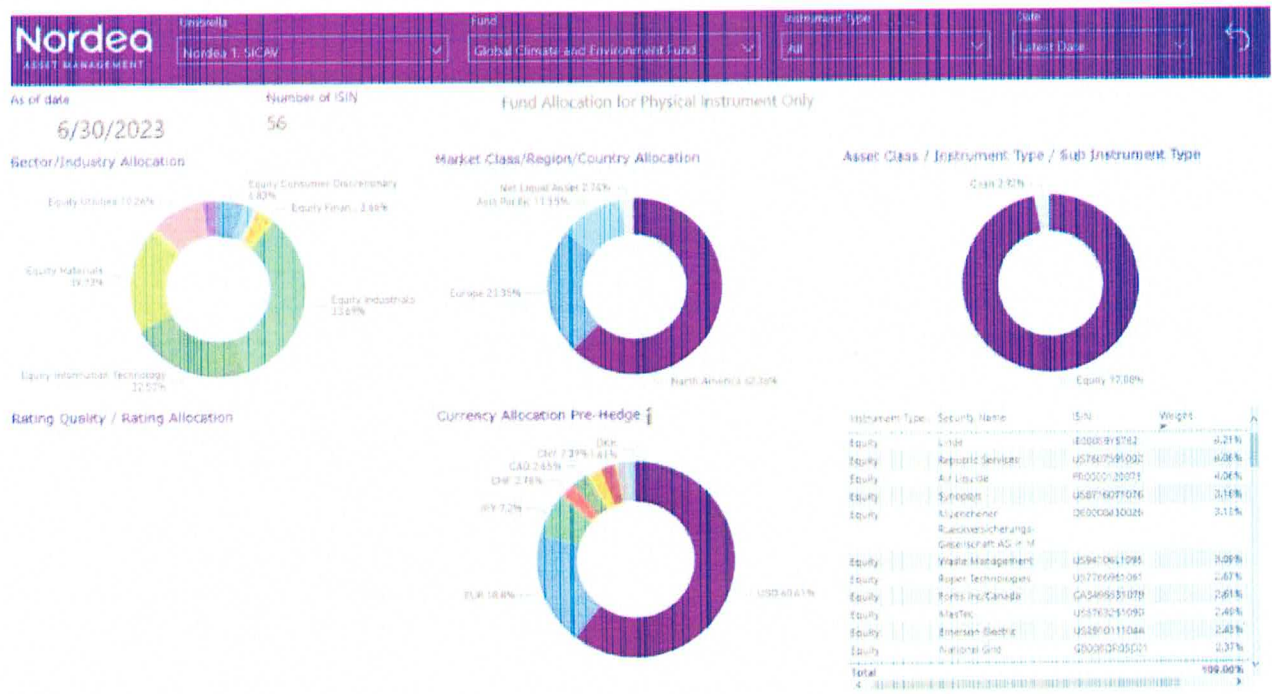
Nordea
ASSET MANAGEMENT

Umbrella
Nordea 1, SICAV

Fund
Global Climate and Environment Fund

Instrument Type
All

Date
Latest Date

As of date
6/30/2023

Number of ISIN
56

Fund Allocation for Physical Instrument Only

Sector/Industry Allocation

Equity Consumer Discretionary 1.83%
Equity Utilities 10.26%
Equity Finan... 3.46%
Equity Materials 19.72%
Equity Industrials 33.69%
Equity Information Technology 32.55%

Market Class/Region/Country Allocation

Net Liquid Asset 2.74%
Asia Pacific 11.55%
Europe 23.35%
North America 62.36%

Asset Class / Instrument Type / Sub Instrument Type

Cash 2.92%
Equity 97.08%

Rating Quality / Rating Allocation

Currency Allocation Pre-Hedge

DKK
CHF 7.39% 1.61%
CAD 2.65%
CHF 2.76%
JPY 7.2%
EUR 18.8%
USD 60.61%

| Instrument Type | Security Name | ISIN | Weight |
|---|---|---|---|
| Equity | Linde | IE000S9YS762 | 4.21% |
| Equity | Republic Services | US7607591002 | 4.06% |
| Equity | Air Liquide | FR0000120073 | 4.06% |
| Equity | Synopsys | US8716071076 | 3.16% |
| Equity | Muenchener Rueckversicherungs-Gesellschaft AG in M | DE0008430026 | 3.11% |
| Equity | Waste Management | US94106L1098 | 3.09% |
| Equity | Roper Technologies | US7766961061 | 2.67% |
| Equity | Boralex Inc/Canada | CA0995341078 | 2.61% |
| Equity | MasTec | US5763231090 | 2.49% |
| Equity | Emerson Electric | US2910111044 | 2.43% |
| Equity | National Grid | GB00BDR05C01 | 2.37% |
| Total | | | 100.00% |